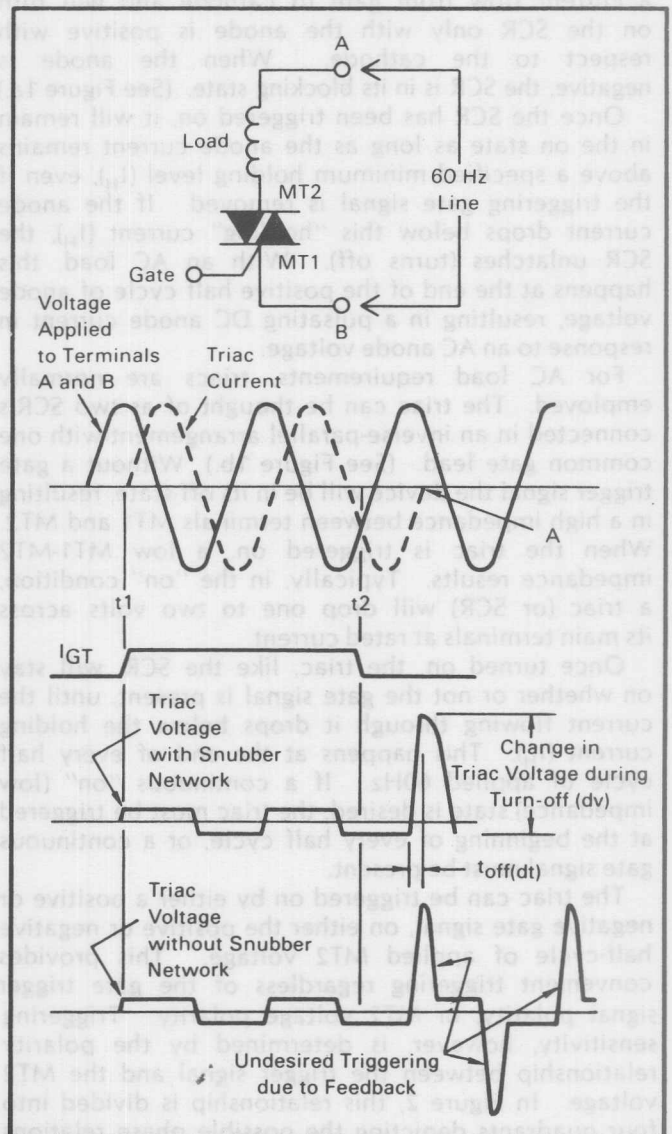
on the SCR only with the anode is positive with respect to the cathode. When the anode is negative, the SCR is in its blocking state. (See Figure 1a.)

Once the SCR has been triggered on, it will remain in the on state as long as the anode current remains above a specified minimum holding level ($I_H$), even if the triggering gate signal is removed. If the anode current drops below this "holding" current ($I_H$), the SCR unlatches (turns off). With an AC load, this happens at the end of the positive half cycle of anode voltage, resulting in a pulsating DC anode current in response to an AC anode voltage.

For AC load requirements, triacs are generally employed. The triac can be thought of as two SCRs connected in an inverse-parallel arrangement with one common gate lead. (See Figure 1b.) Without a gate trigger signal the device will be in its off state, resulting in a high impedance between terminals MT1 and MT2. When the triac is triggered on, a low MT1-MT2 impedance results. Typically, in the "on" condition, a triac (or SCR) will drop one to two volts across its main terminals at rated current.

Once turned on, the triac, like the SCR, will stay on whether or not the gate signal is present, until the current flowing through it drops below the holding current. This happens at the end of every half cycle of applied 60Hz. If a continuous "on" (low impedance) state is desired, the triac must be triggered at the beginning of every half cycle, or a continuous gate signal must be present.

The triac can be triggered on by either a positive or negative gate signal, on either the positive or negative half-cycle of applied MT2 voltage. This provides convenient triggering regardless of the gate trigger signal polarity or MT2 voltage polarity. Triggering sensitivity, however, is determined by the polarity relationship between the trigger signal and the MT2 voltage. In Figure 2, this relationship is divided into four quadrants depicting the possible phase relationships

A
Load
MT2
60 Hz Line
Gate
MT1
B
Voltage Applied to Terminals A and B
Triac Current
A
t1
t2
$I_{GT}$
Triac Voltage with Snubber Network
Change in Triac Voltage during Turn-off (dv)
toff(dt)
Triac Voltage without Snubber Network
Undesired Triggering due to Feedback